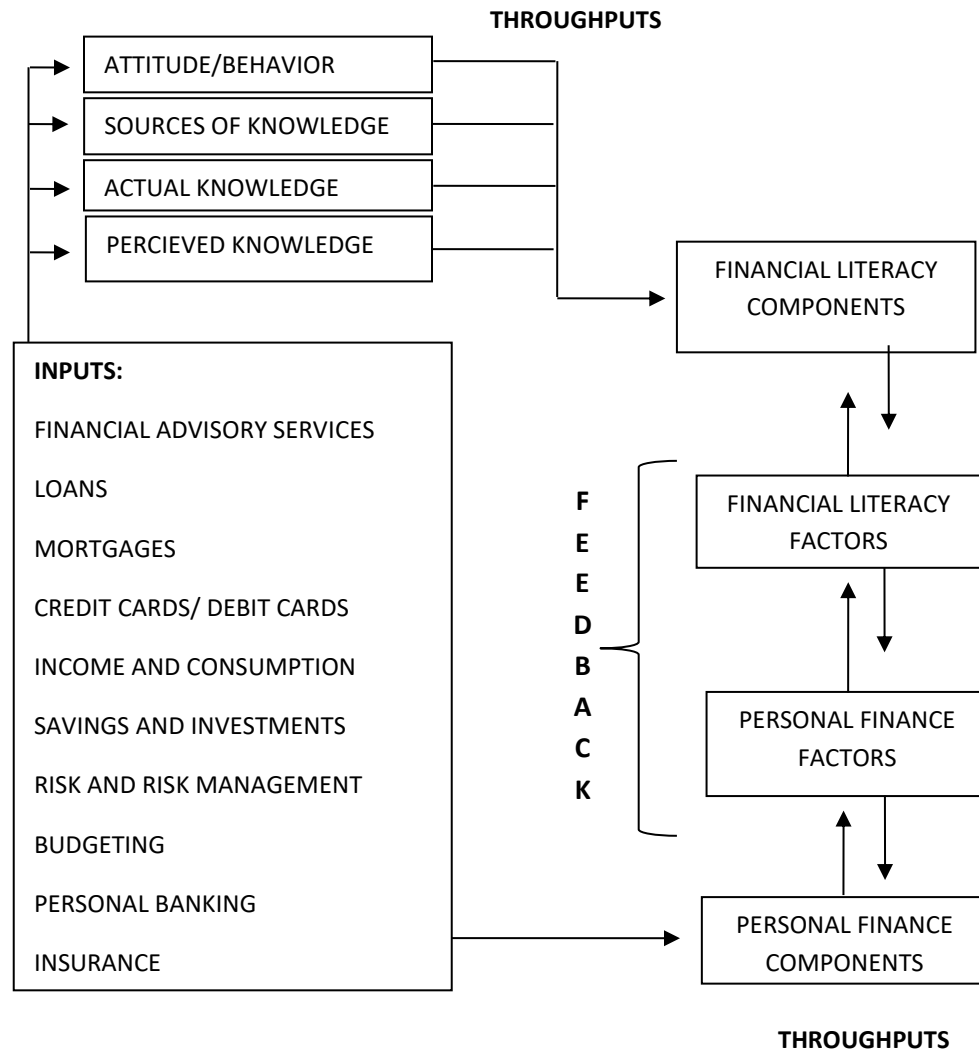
THROUGHPUTS

ATTITUDE/BEHAVIOR

SOURCES OF KNOWLEDGE

ACTUAL KNOWLEDGE

PERCIEVED KNOWLEDGE

FINANCIAL LITERACY COMPONENTS

INPUTS:

FINANCIAL ADVISORY SERVICES

LOANS

MORTGAGES

CREDIT CARDS/ DEBIT CARDS

INCOME AND CONSUMPTION

SAVINGS AND INVESTMENTS

RISK AND RISK MANAGEMENT

BUDGETING

PERSONAL BANKING

INSURANCE

F
E
E
D
B
A
C
K

FINANCIAL LITERACY FACTORS

PERSONAL FINANCE FACTORS

PERSONAL FINANCE COMPONENTS

THROUGHPUTS